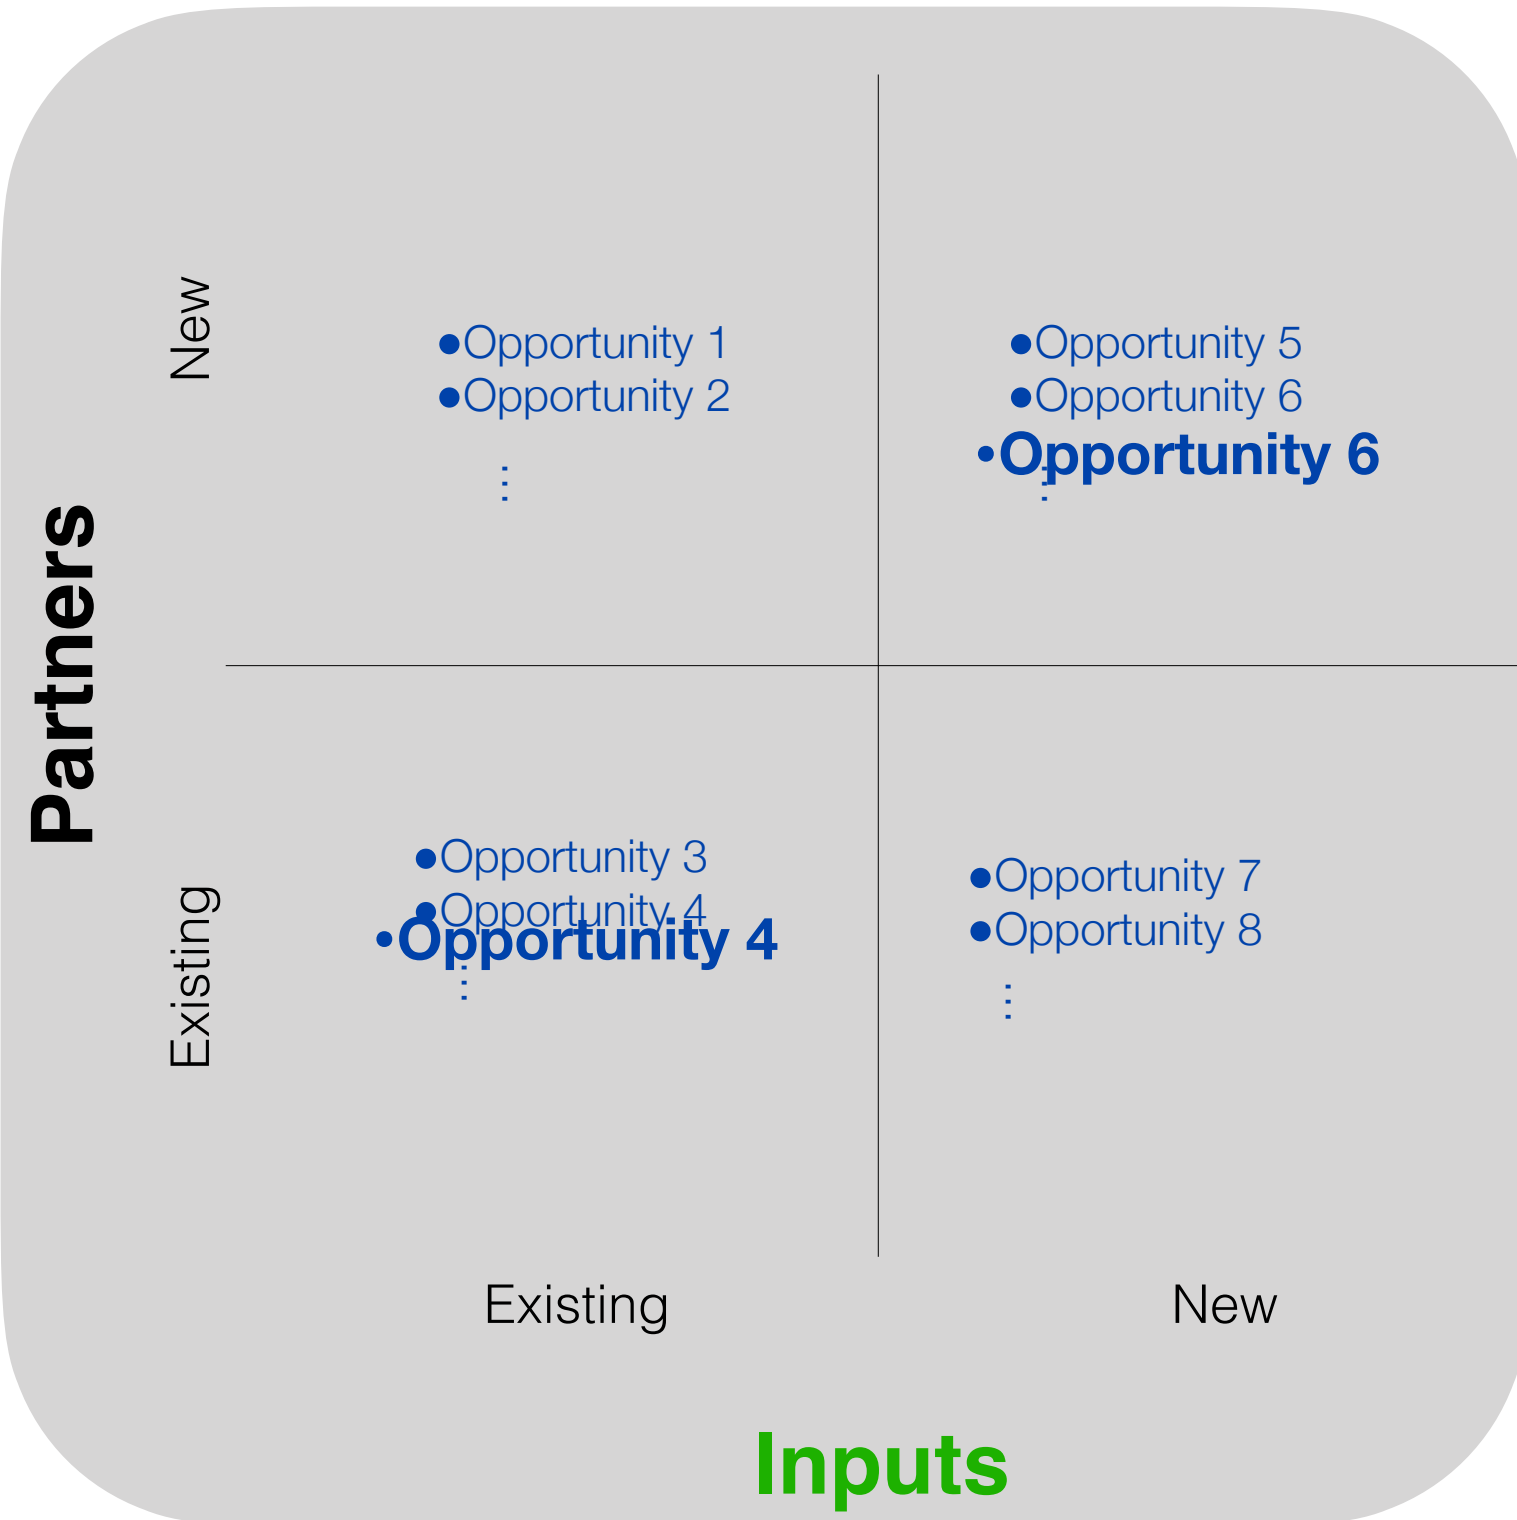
Partners

New

•Opportunity 1
•Opportunity 2
⋮

•Opportunity 5
•Opportunity 6
•Opportunity 6
⋮

Existing

•Opportunity 3
•Opportunity 4
•Opportunity 4
⋮

•Opportunity 7
•Opportunity 8
⋮

Existing

New

Inputs